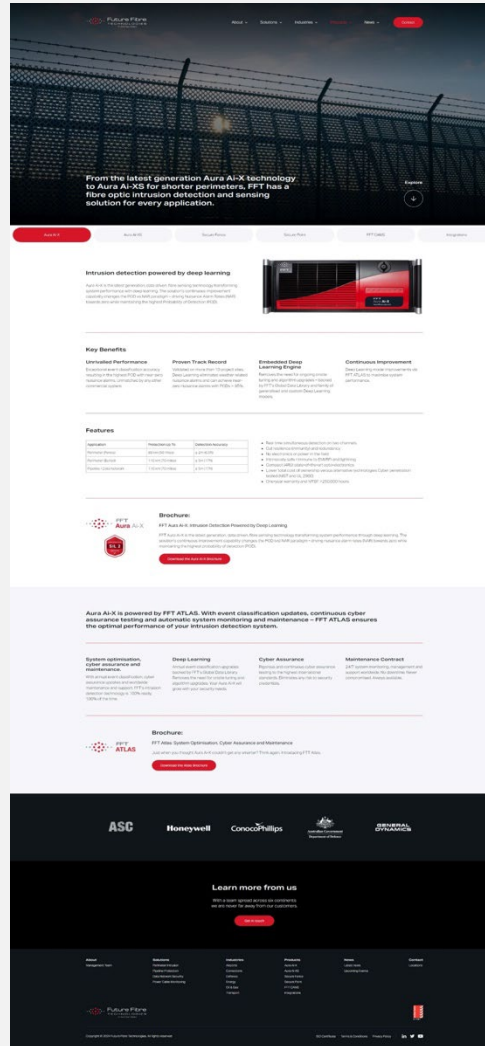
Future Fibre Technologies

About Solutions Industries Products News Contact

From the latest generation Aura Ai-X technology to Aura Ai-XS for shorter perimeters, FFT has a fibre optic intrusion detection and sensing solution for every application.

Explore

Aura Ai-X Aura Ai-XS Secure Fence Secure Point FFT CAMS Integrations

Intrusion detection powered by deep learning

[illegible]

Key Benefits

Unrivalled Performance
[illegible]

Proven Track Record
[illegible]

Embedded Deep Learning Engine
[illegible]

Continuous Improvement
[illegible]

Features

| Application | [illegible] | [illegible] |
|---|---|---|
| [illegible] | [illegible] | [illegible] |
| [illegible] | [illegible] | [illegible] |
| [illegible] | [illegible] | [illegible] |

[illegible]

FFT Aura Ai-X

Brochure:
FFT Aura Ai-X: Intrusion Detection Powered by Deep Learning
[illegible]

Download the Aura Ai-X Brochure

Aura Ai-X is powered by FFT ATLAS. With event classification updates, continuous cyber assurance testing and automatic system monitoring and maintenance – FFT ATLAS ensures the optimal performance of your intrusion detection system.

System optimisation, cyber assurance and maintenance.
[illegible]

Deep Learning
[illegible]

Cyber Assurance
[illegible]

Maintenance Contract
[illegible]

FFT ATLAS

Brochure:
FFT Atlas: System Optimisation, Cyber Assurance and Maintenance
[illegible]

Download the Atlas Brochure

ASC Honeywell ConocoPhillips Australian Government Department of Defence GENERAL DYNAMICS

Learn more from us
With a team spread across six continents, we are never far away from our customers.

Get in touch

About Solutions Industries Products News Contact

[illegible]

Future Fibre Technologies

Copyright © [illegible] Future Fibre Technologies. All rights reserved.